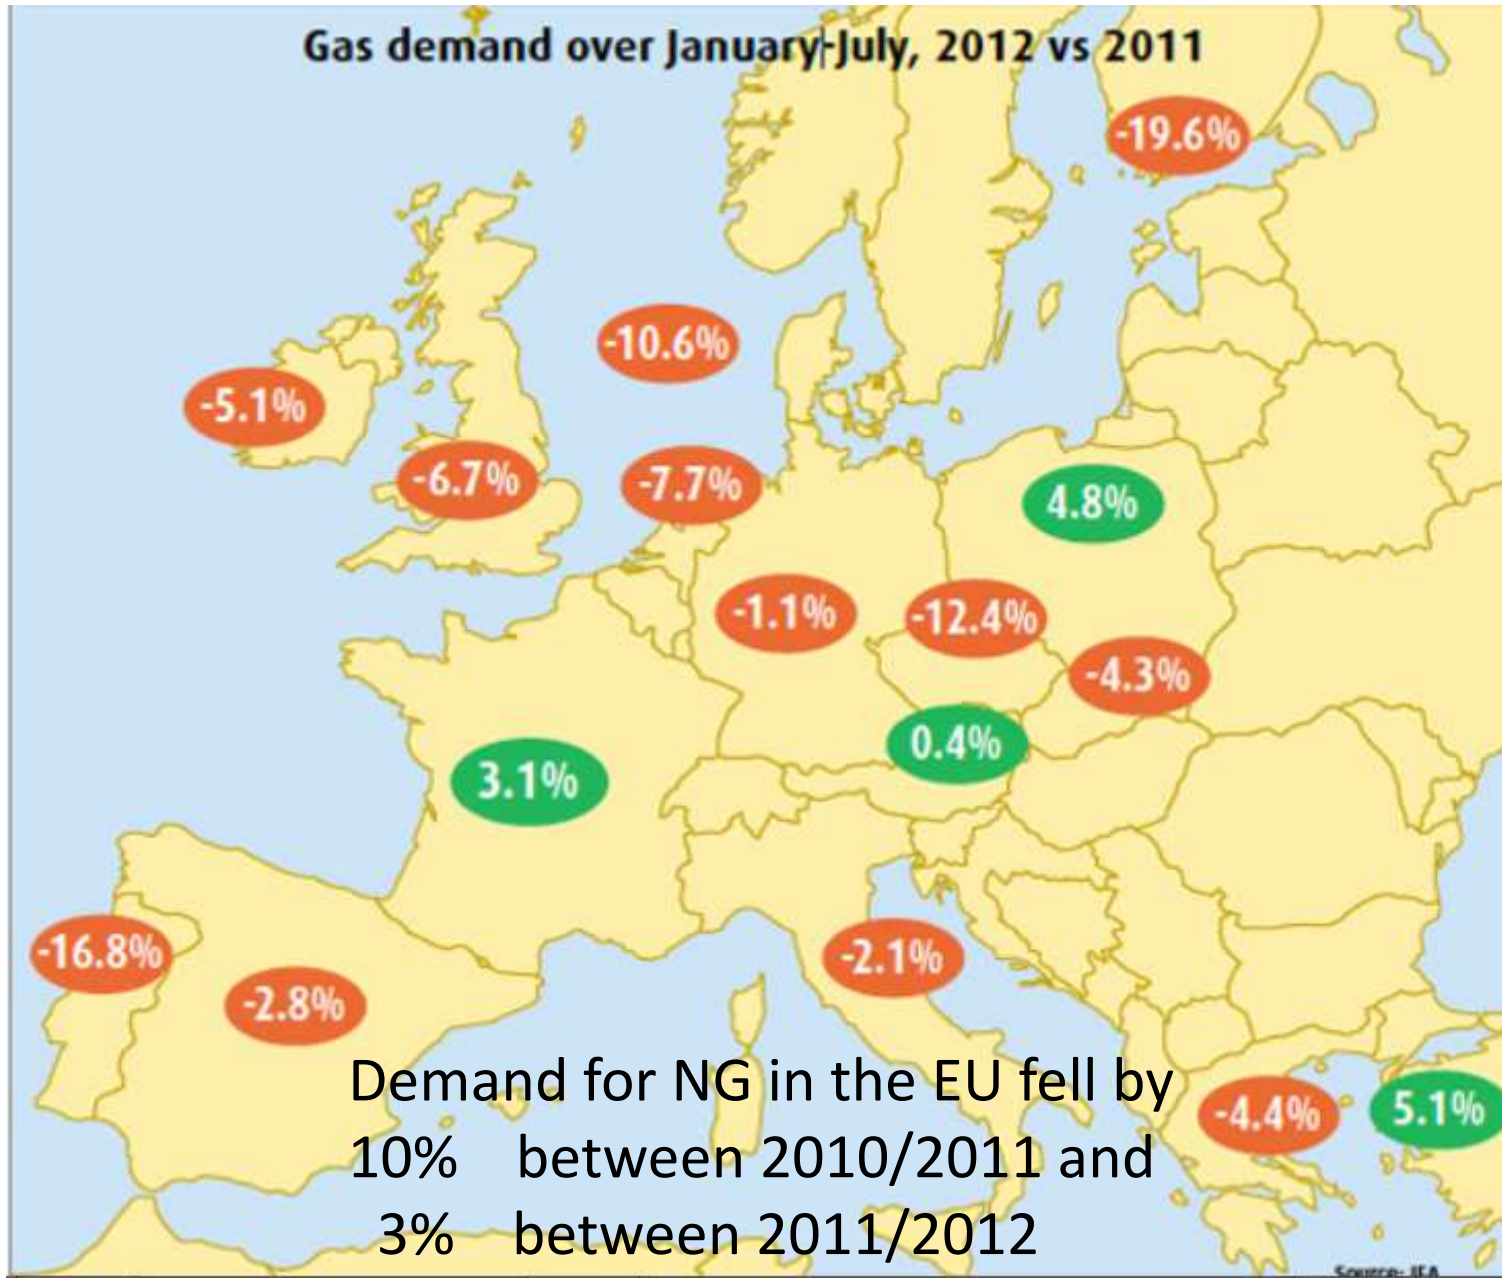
Gas demand over January-July, 2012 vs 2011

-19.6%

-10.6%

-5.1%

-6.7%

-7.7%

4.8%

-1.1%

-12.4%

-4.3%

0.4%

3.1%

-16.8%

-2.8%

-2.1%

Demand for NG in the EU fell by 10% between 2010/2011 and 3% between 2011/2012

-4.4%

5.1%

Source: IEA